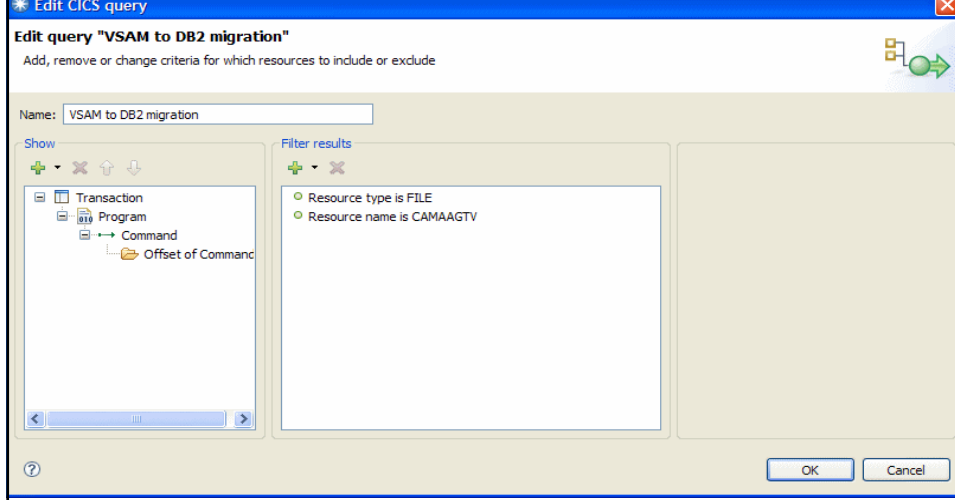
Edit CICS query

Edit query "VSAM to DB2 migration"

Add, remove or change criteria for which resources to include or exclude

Name: VSAM to DB2 migration

Show

Transaction
Program
Command
Offset of Commanc

Filter results

Resource type is FILE
Resource name is CAMAAGTV

OK
Cancel